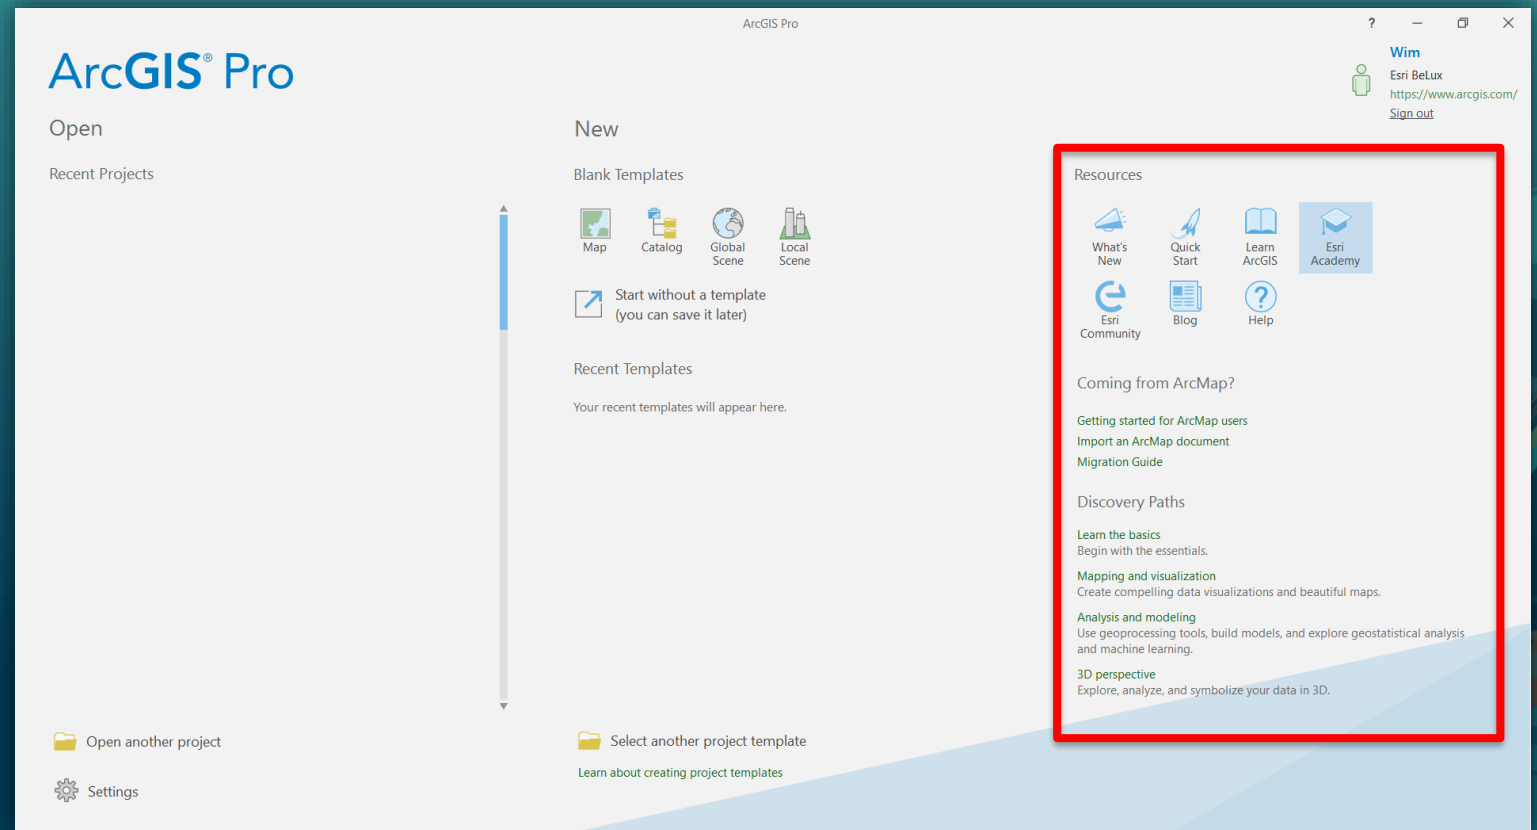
ArcGIS Pro

?

ArcGIS® Pro

Wim
Esri BeLux
https://www.arcgis.com/
Sign out

Open

Recent Projects

New

Blank Templates

Map
Catalog
Global Scene
Local Scene

Start without a template (you can save it later)

Recent Templates

Your recent templates will appear here.

Resources

What's New
Quick Start
Learn ArcGIS
Esri Academy
Esri Community
Blog
Help

Coming from ArcMap?

Getting started for ArcMap users
Import an ArcMap document
Migration Guide

Discovery Paths

Learn the basics
Begin with the essentials.

Mapping and visualization
Create compelling data visualizations and beautiful maps.

Analysis and modeling
Use geoprocessing tools, build models, and explore geostatistical analysis and machine learning.

3D perspective
Explore, analyze, and symbolize your data in 3D.

Open another project

Settings

Select another project template

Learn about creating project templates